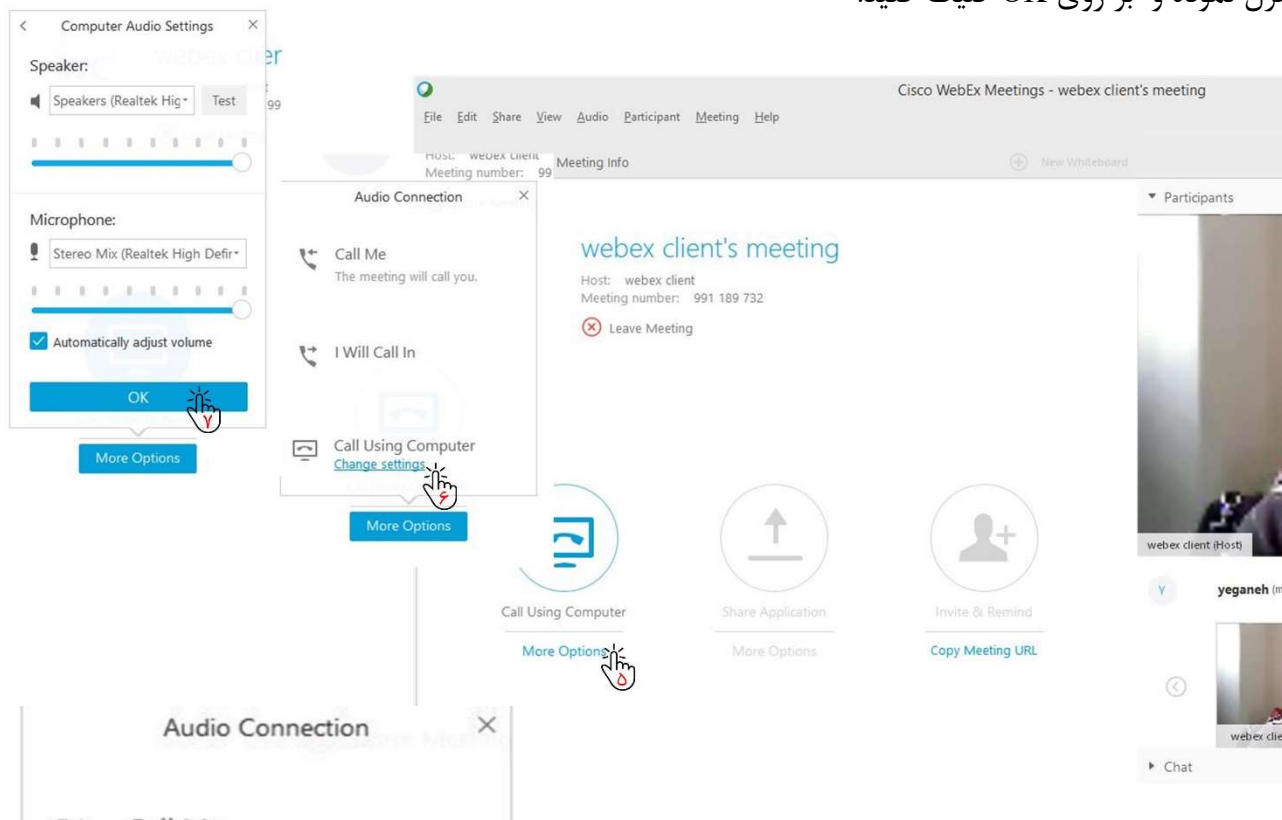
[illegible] نموده و بر روی OK کلیک کنید.

Computer Audio Settings

Speaker:

Speakers (Realtek Hig

Test

Microphone:

Stereo Mix (Realtek High Defir

Automatically adjust volume

OK

۷

More Options

Cisco WebEx Meetings - webex client's meeting

File Edit Share View Audio Participant Meeting Help

Host: webex client
Meeting number: 99

Meeting Info

New Whiteboard

Audio Connection

Call Me
The meeting will call you.

I Will Call In

Call Using Computer
Change settings

۶

More Options

webex client's meeting

Host: webex client
Meeting number: 991 189 732

Leave Meeting

Call Using Computer

More Options

۵

Share Application

More Options

Invite & Remind

Copy Meeting URL

Participants

webex client (Host)

Y

yeganeh

webex clie

Chat

Audio Connection